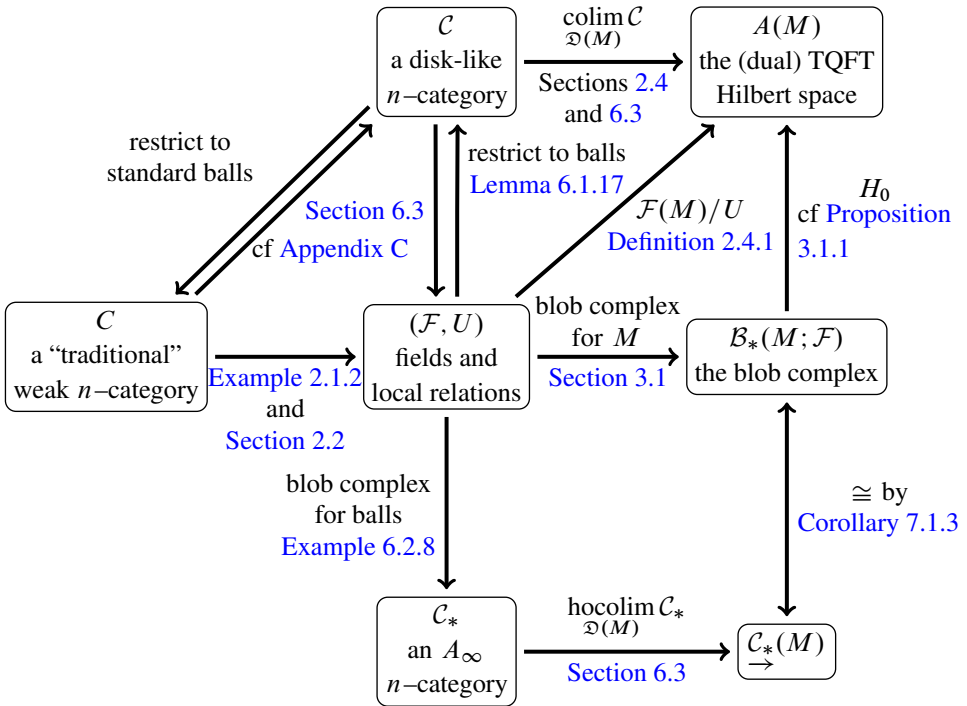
$\mathcal{C}$
a disk-like
$n$–category

$\operatorname{colim}_{\mathfrak{D}(M)} \mathcal{C}$
Sections 2.4
and 6.3

$A(M)$
the (dual) TQFT
Hilbert space

restrict to
standard balls

Section 6.3

cf Appendix C

restrict to balls
Lemma 6.1.17

$\mathcal{F}(M)/U$
Definition 2.4.1

$H_0$
cf Proposition
3.1.1

$C$
a "traditional"
weak $n$–category

Example 2.1.2
and
Section 2.2

$(\mathcal{F}, U)$
fields and
local relations

blob complex
for $M$
Section 3.1

$\mathcal{B}_*(M;\mathcal{F})$
the blob complex

blob complex
for balls
Example 6.2.8

$\cong$ by
Corollary 7.1.3

$\mathcal{C}_*$
an $A_\infty$
$n$–category

$\operatorname{hocolim}_{\mathfrak{D}(M)} \mathcal{C}_*$
Section 6.3

$\underrightarrow{\mathcal{C}_*}(M)$